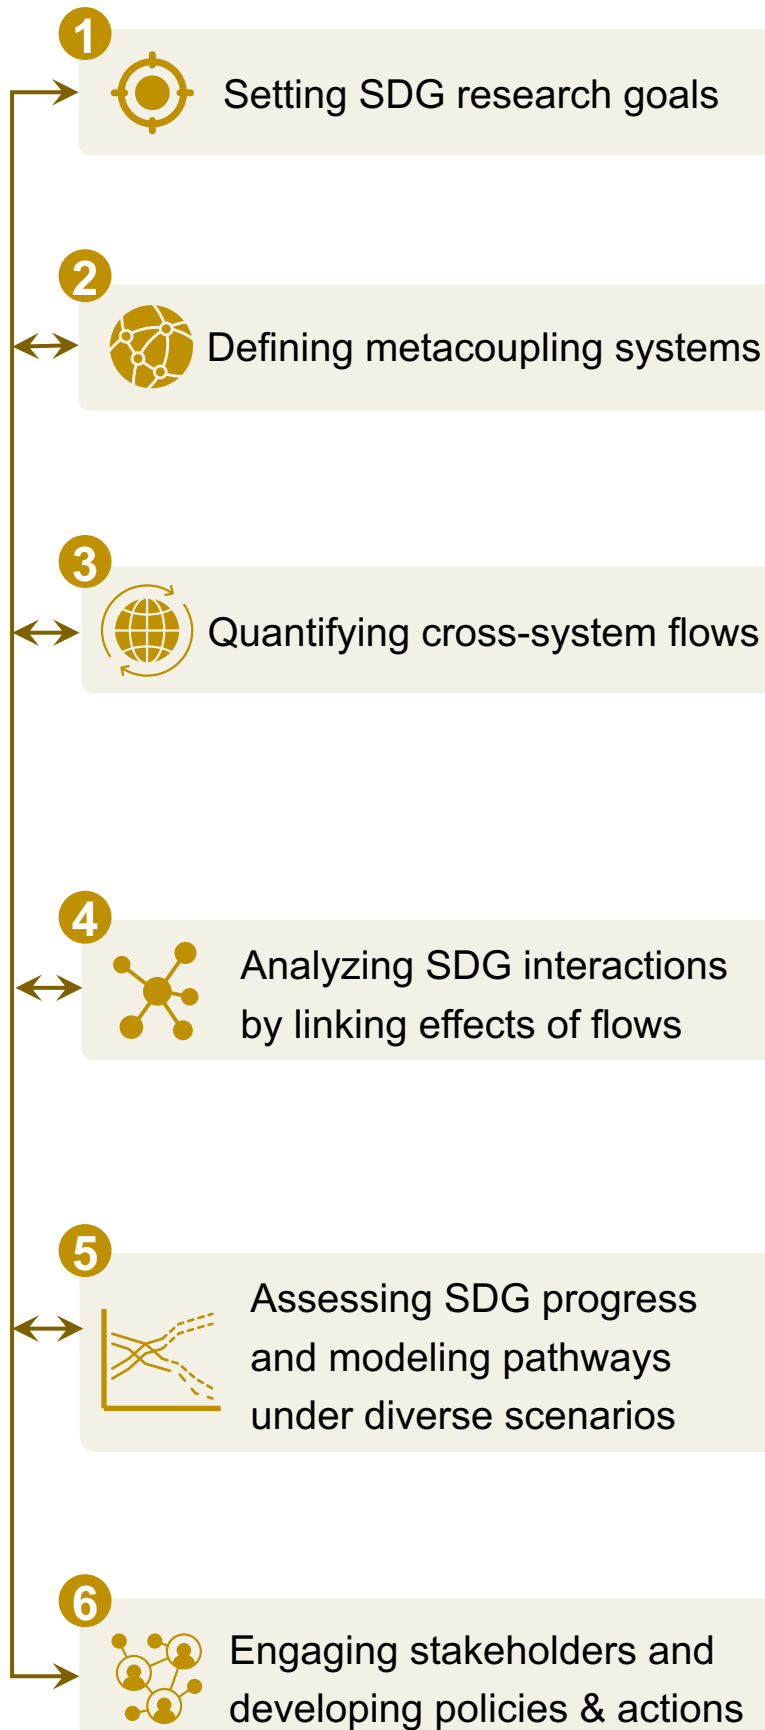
1
Setting SDG research goals

2
Defining metacoupling systems

3
Quantifying cross-system flows

4
Analyzing SDG interactions by linking effects of flows

5
Assessing SDG progress and modeling pathways under diverse scenarios

6
Engaging stakeholders and developing policies & actions